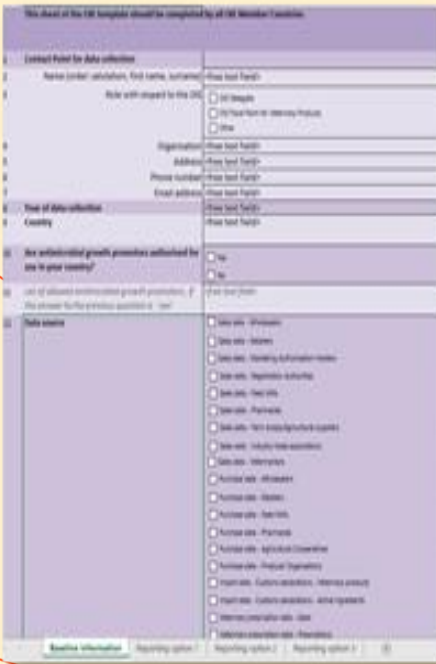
This sheet of the OIE template should be completed by all OIE Member Countries

| | | |
|---|---|---|
| 1 | Contact Point for data collection | |
| 2 | Name (order: salutation, first name, surname) | <Free text field> |
| 3 | Role with respect to the OIE | ☐ OIE Delegate<br>☐ OIE Focal Point for Veterinary Products<br>☐ Other |
| 4 | Organisation | <Free text field> |
| 5 | Address | <Free text field> |
| 6 | Phone number | <Free text field> |
| 7 | Email address | <Free text field> |
| 8 | Year of data collection | <Free text field> |
| 9 | Country | <Free text field> |
| 10 | Are antimicrobial growth promoters authorised for use in your country? | ☐ Yes<br>☐ No |
| 11 | List of allowed antimicrobial growth promoters, if the answer to the previous question is 'yes' | <Free text field> |
| 12 | Data source | ☐ Sales data - Wholesalers<br>☐ Sales data - Retailers<br>☐ Sales data - Marketing Authorisation Holders<br>☐ Sales data - Registration Authorities<br>☐ Sales data - Feed mills<br>☐ Sales data - Pharmacies<br>☐ Sales data - Farm stores/Agricultural suppliers<br>☐ Sales data - Industry trade associations<br>☐ Sales data - Veterinarians<br>☐ Purchase data - Wholesalers<br>☐ Purchase data - Retailers<br>☐ Purchase data - Feed mills<br>☐ Purchase data - Pharmacies<br>☐ Purchase data - Agricultural Cooperatives<br>☐ Purchase data - Producer Organisations<br>☐ Import data - Customs declarations - Veterinary products<br>☐ Import data - Customs declarations - Active Ingredients<br>☐ Veterinary prescription data - Sales<br>☐ Veterinary prescription data - Prescriptions |

Baseline information | Reporting option 1 | Reporting option 2 | Reporting option 3 | ⊕